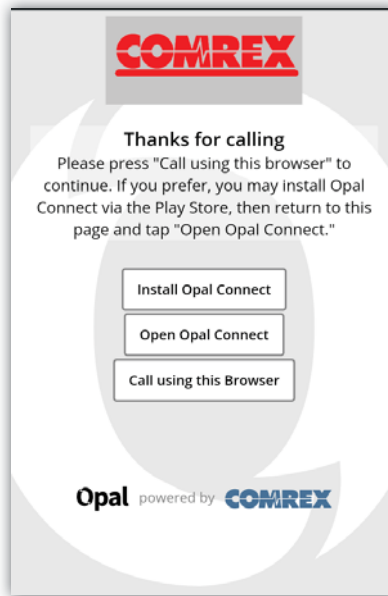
COMREX

Thanks for calling

Please press "Call using this browser" to continue. If you prefer, you may install Opal Connect via the Play Store, then return to this page and tap "Open Opal Connect."

Install Opal Connect

Open Opal Connect

Call using this Browser

Opal powered by COMREX